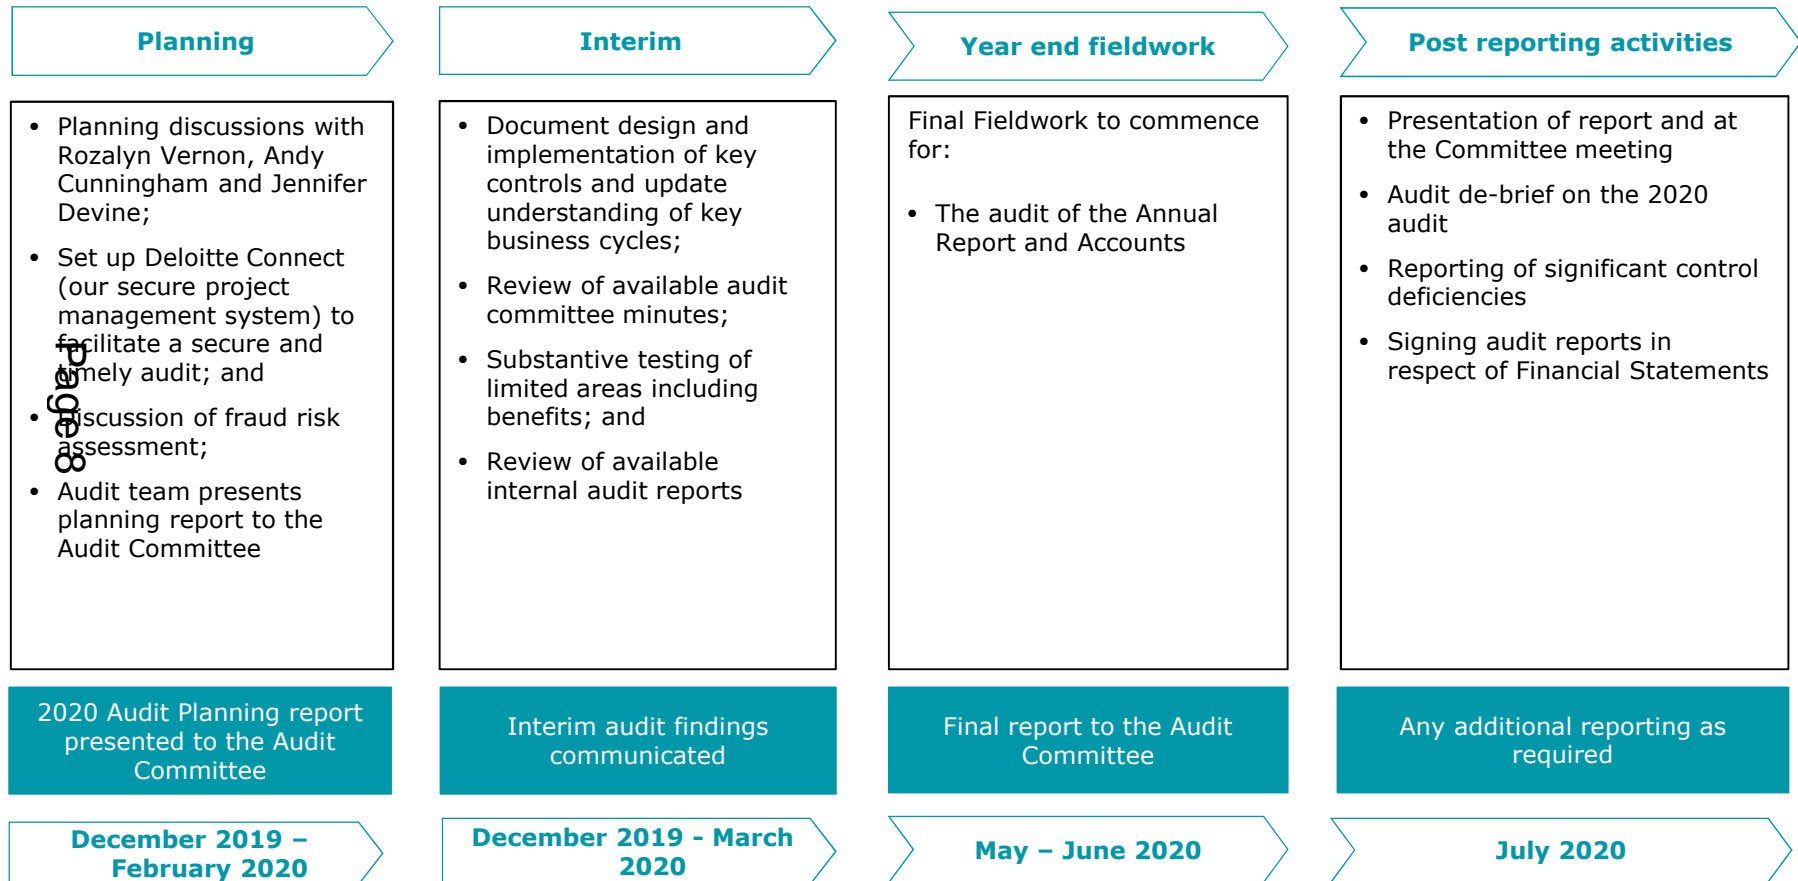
Planning

Interim

Year end fieldwork

Post reporting activities

- Planning discussions with Rozalyn Vernon, Andy Cunningham and Jennifer Devine;
- Set up Deloitte Connect (our secure project management system) to facilitate a secure and timely audit; and
- Discussion of fraud risk assessment;
- Audit team presents planning report to the Audit Committee

Page 8

- Document design and implementation of key controls and update understanding of key business cycles;
- Review of available audit committee minutes;
- Substantive testing of limited areas including benefits; and
- Review of available internal audit reports

Final Fieldwork to commence for:

- The audit of the Annual Report and Accounts

- Presentation of report and at the Committee meeting
- Audit de-brief on the 2020 audit
- Reporting of significant control deficiencies
- Signing audit reports in respect of Financial Statements

2020 Audit Planning report presented to the Audit Committee

Interim audit findings communicated

Final report to the Audit Committee

Any additional reporting as required

December 2019 – February 2020

December 2019 - March 2020

May – June 2020

July 2020